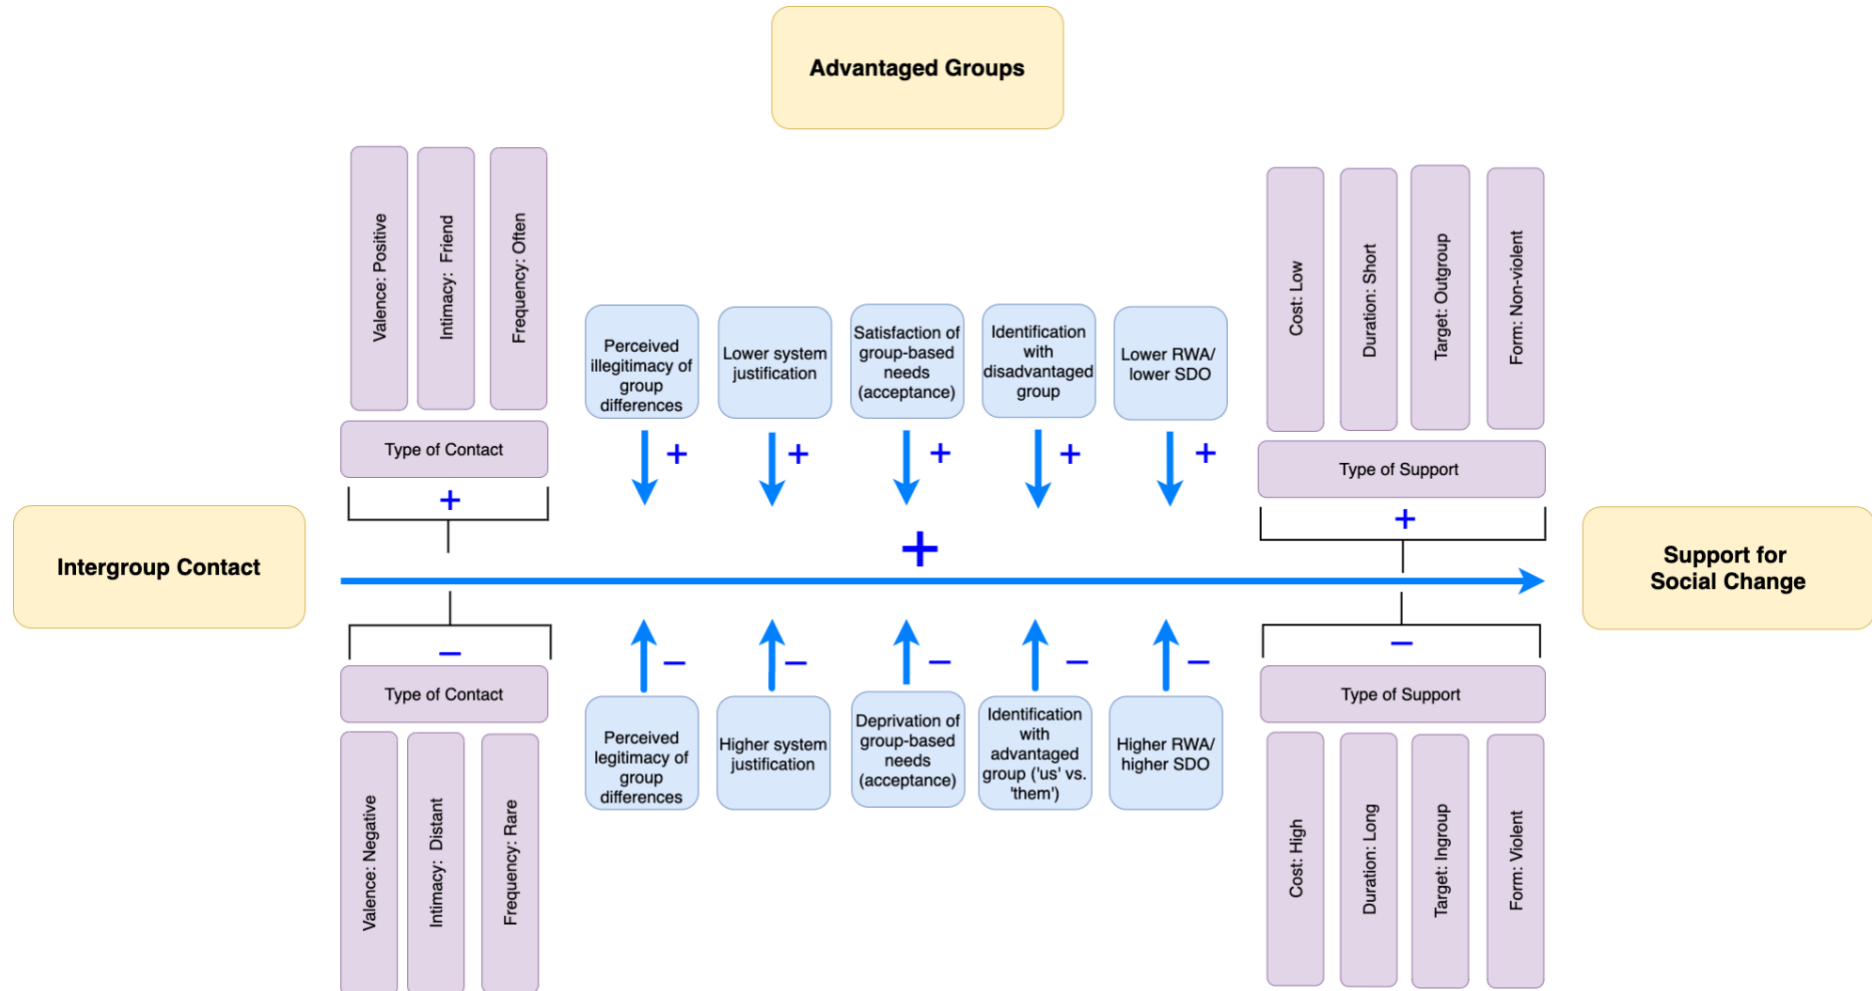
Advantaged Groups

Valence: Positive

Intimacy: Friend

Frequency: Often

Type of Contact

+

Perceived illegitimacy of group differences

Lower system justification

Satisfaction of group-based needs (acceptance)

Identification with disadvantaged group

Lower RWA/ lower SDO

+

+

+

+

+

Cost: Low

Duration: Short

Target: Outgroup

Form: Non-violent

Type of Support

+

Intergroup Contact

+

Support for Social Change

−

Type of Contact

Valence: Negative

Intimacy: Distant

Frequency: Rare

−

−

−

−

−

Perceived legitimacy of group differences

Higher system justification

Deprivation of group-based needs (acceptance)

Identification with advantaged group ('us' vs. 'them')

Higher RWA/ higher SDO

−

Type of Support

Cost: High

Duration: Long

Target: Ingroup

Form: Violent